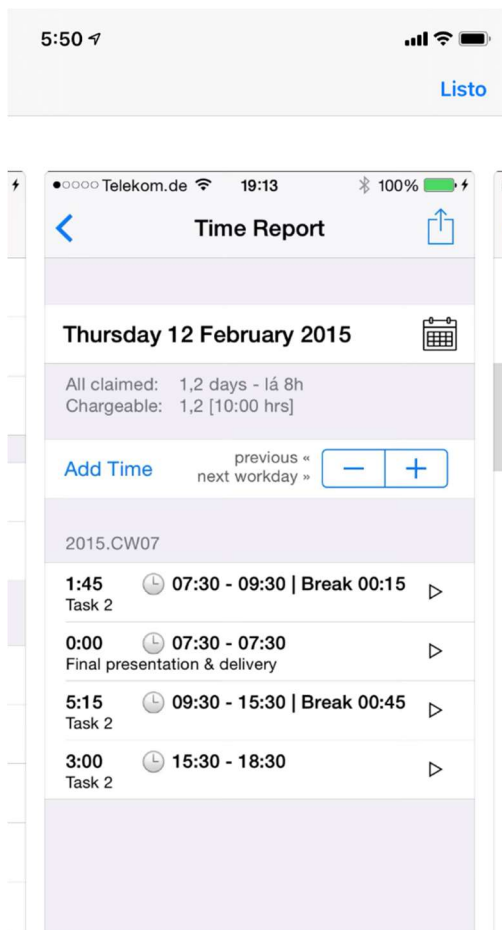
5:50

Listo

Telekom.de 19:13 100%

Time Report

Thursday 12 February 2015

All claimed: 1,2 days - lá 8h
Chargeable: 1,2 [10:00 hrs]

Add Time previous « next workday » − +

2015.CW07

1:45 07:30 - 09:30 | Break 00:15
Task 2

0:00 07:30 - 07:30
Final presentation & delivery

5:15 09:30 - 15:30 | Break 00:45
Task 2

3:00 15:30 - 18:30
Task 2